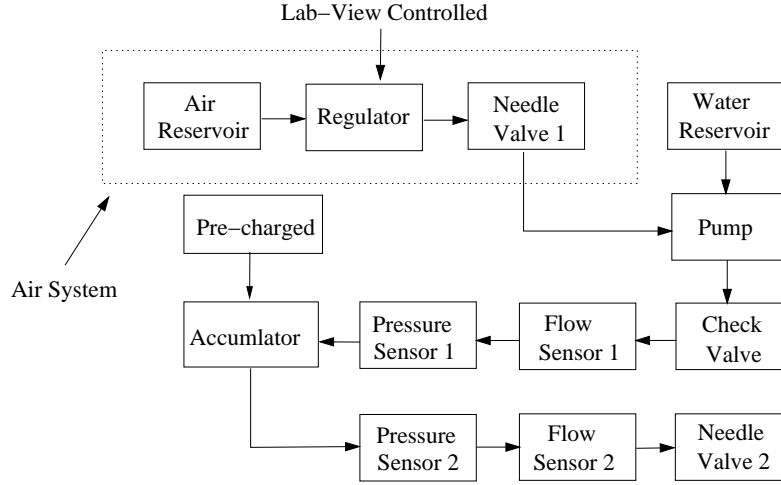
Lab−View Controlled

Air Reservoir

Regulator

Needle Valve 1

Water Reservoir

Pump

Pre−charged

Air System

Accumulator

Pressure Sensor 1

Flow Sensor 1

Check Valve

Pressure Sensor 2

Flow Sensor 2

Needle Valve 2